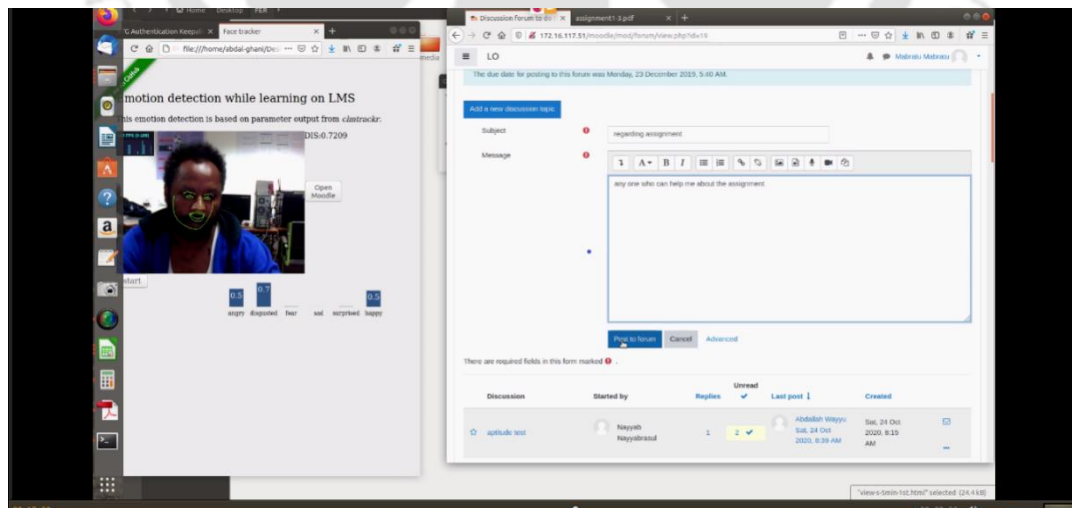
Home Desktop PER

C Authentication Keepali | Face tracker

file:///home/abdal-ghani/De

GitHub

emotion detection while learning on LMS

his emotion detection is based on parameter output from clmtrackr.

DIS:0.7209

Open Moodle

start

0.5 0.7 0.5

angry disgusted fear sad surprised happy

Discussion Forum | assignment1-3.pdf

172.16.117.51/moodle/mod/forum/view.php?id=19

LO

Mabrabu Mabrabu

The due date for posting to this forum was Monday, 23 December 2019, 5:40 AM.

Add a new discussion topic

Subject

regarding assignment

Message

any one who can help me about the assignment

Post to forum | Cancel | Advanced

There are required fields in this form marked

| Discussion | Started by | Replies | Unread | Last post | Created |
|---|---|---|---|---|---|
| aptitude test | Nayyab Nayyabrasul | 1 | 2 | Abdallah Wayyu Sat, 24 Oct 2020, 8:39 AM | Sat, 24 Oct 2020, 8:15 AM |

"view-s-5min-1st.html" selected (24.4 kB)